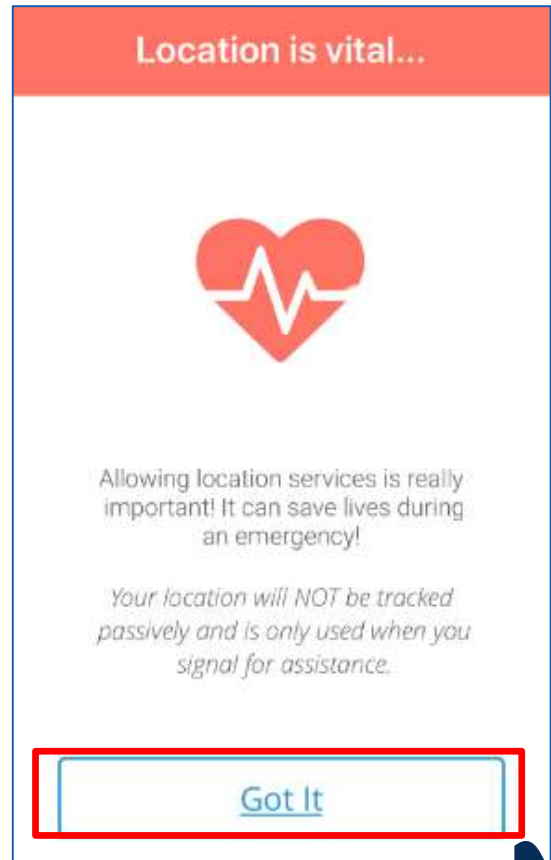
Location is vital...

Allowing location services is really important! It can save lives during an emergency!

Your location will NOT be tracked passively and is only used when you signal for assistance.

Got It